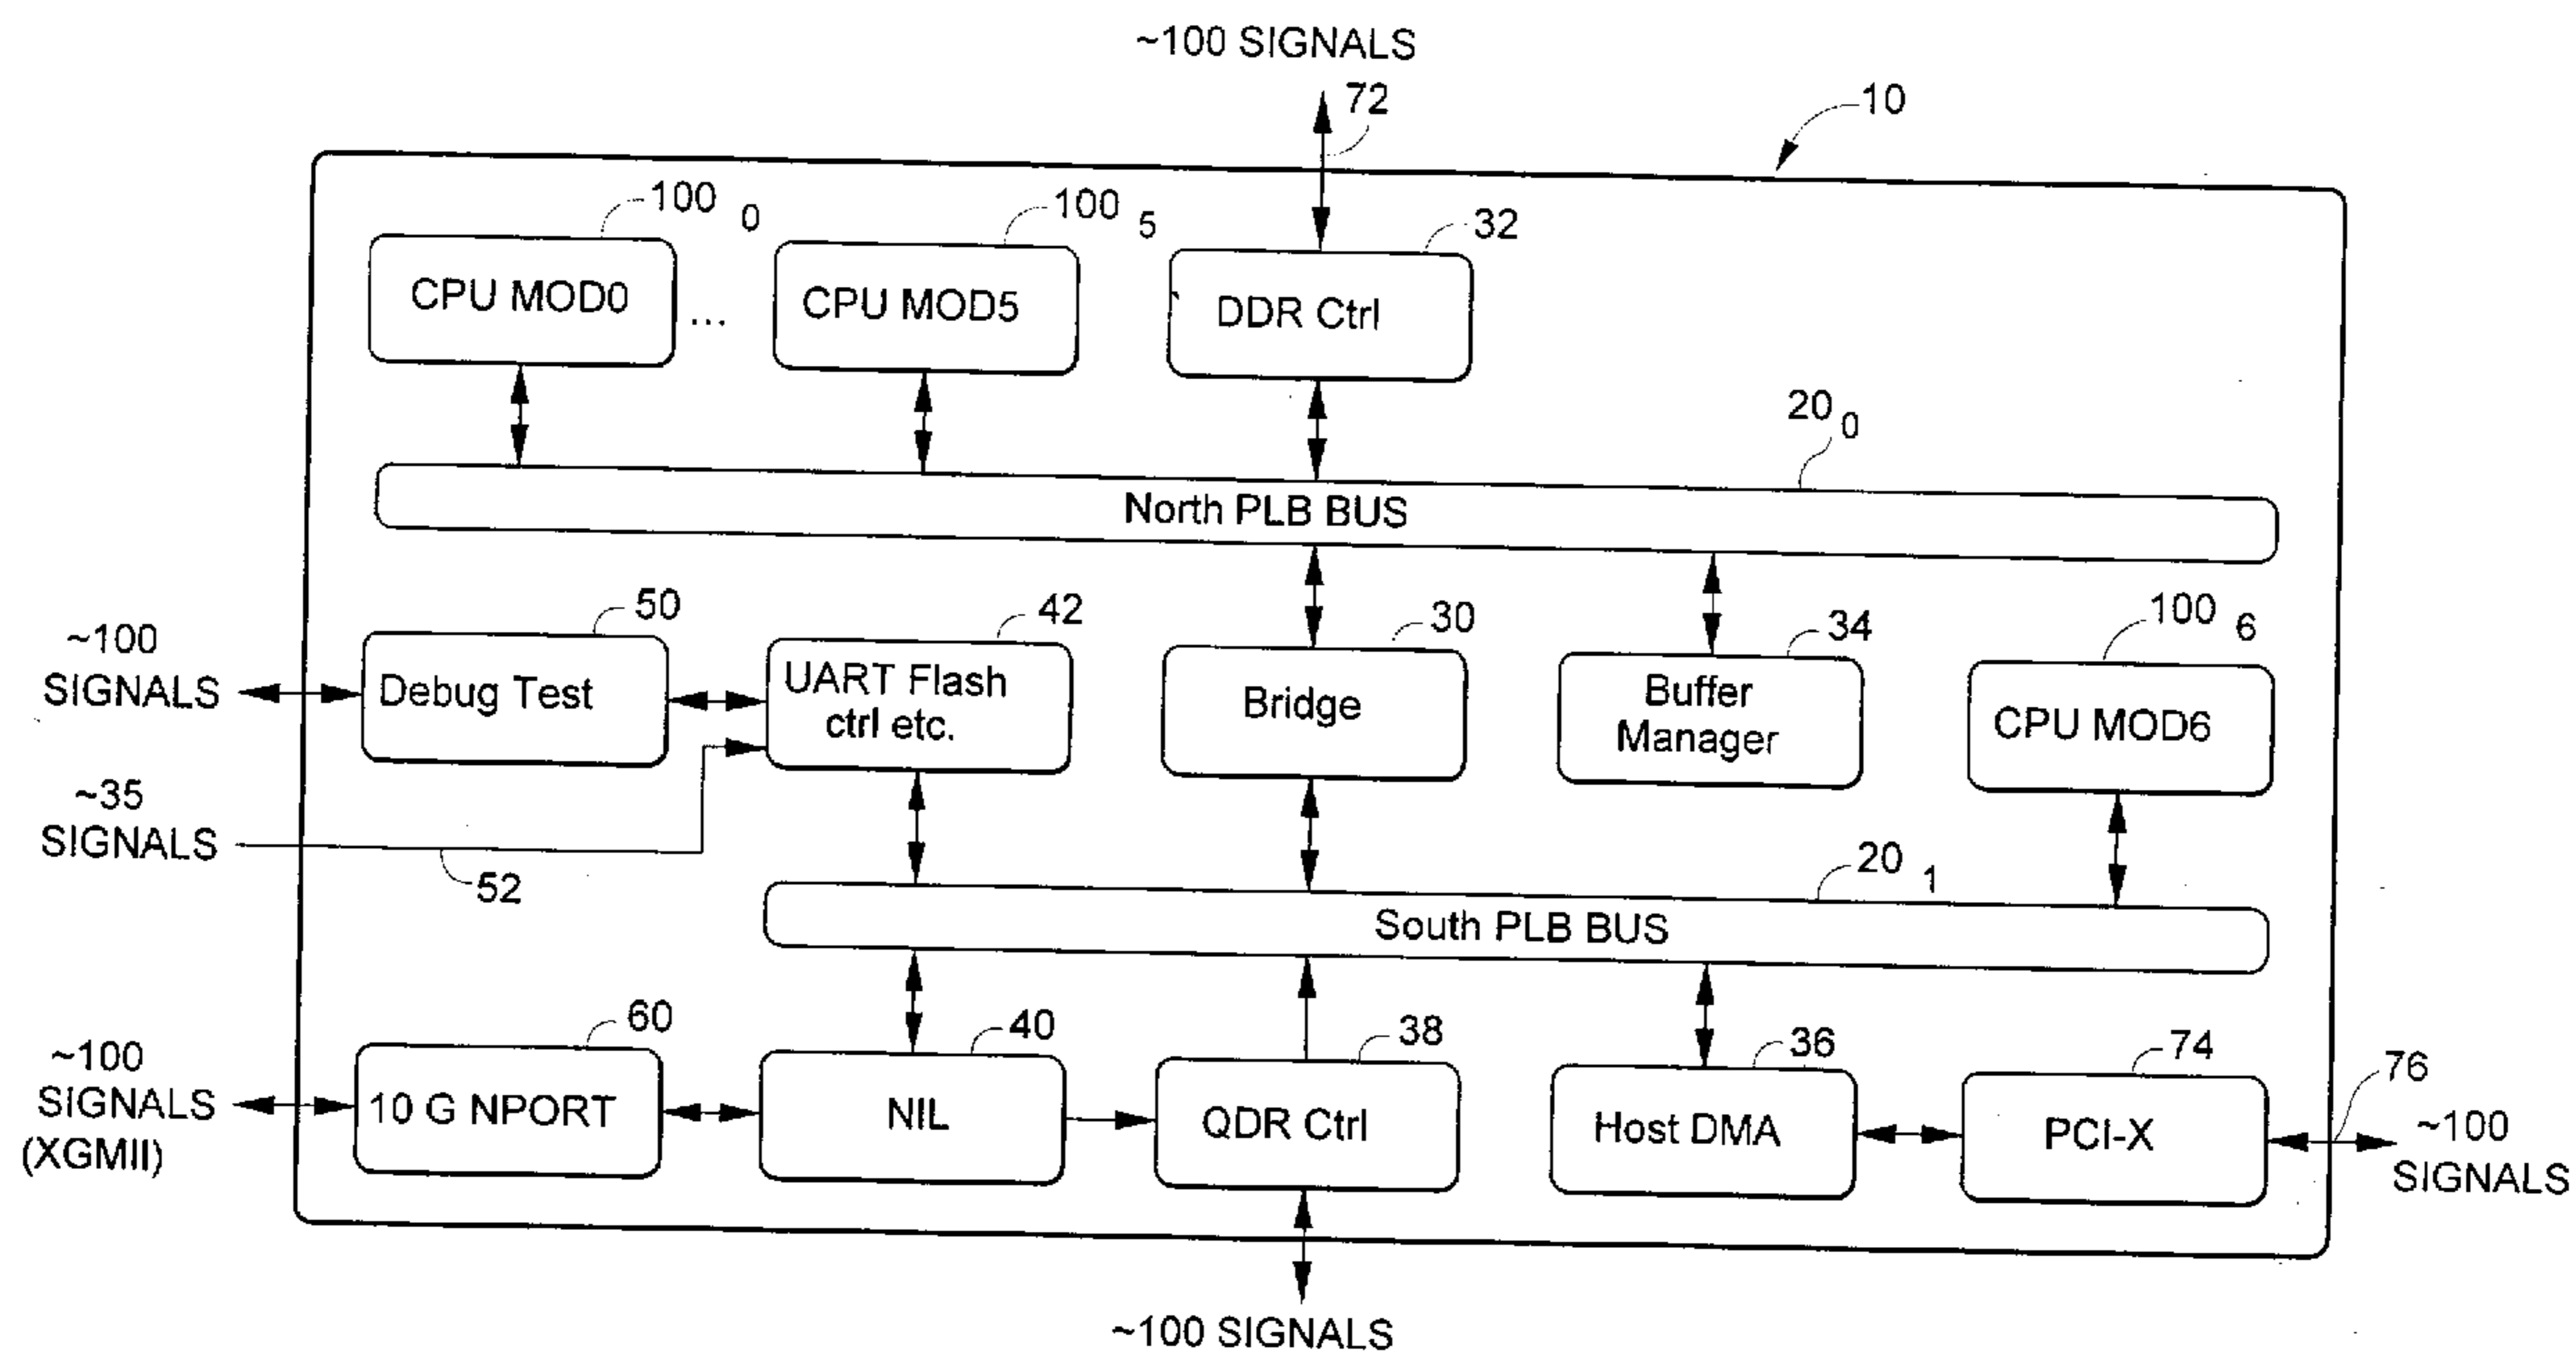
~100 SIGNALS

72

10

$100_0$

$100_5$

32

CPU MOD0

...

CPU MOD5

DDR Ctrl

$20_0$

North PLB BUS

50

42

30

34

$100_6$

~100 SIGNALS

Debug Test

UART Flash ctrl etc.

Bridge

Buffer Manager

CPU MOD6

~35 SIGNALS

52

$20_1$

South PLB BUS

60

40

38

36

74

76

~100 SIGNALS (XGMII)

10 G NPORT

NIL

QDR Ctrl

Host DMA

PCI-X

~100 SIGNALS

~100 SIGNALS